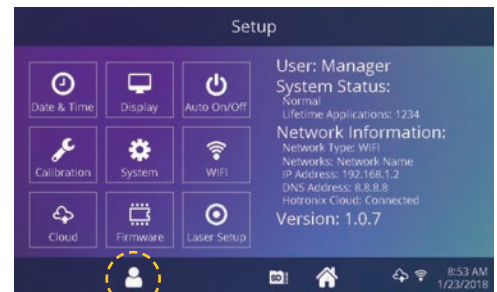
Setup

Date & Time
Display
Auto On/Off
Calibration
System
WiFi
Cloud
Firmware
Laser Setup

User: Manager
System Status:
Normal
Lifetime Applications: 1234
Network Information:
Network Type: WiFi
Networks: Network Name
IP Address: 192.168.1.2
DNS Address: 8.8.8.8
Hotronix Cloud: Connected
Version: 1.0.7

SD
8:53 AM
1/23/2018